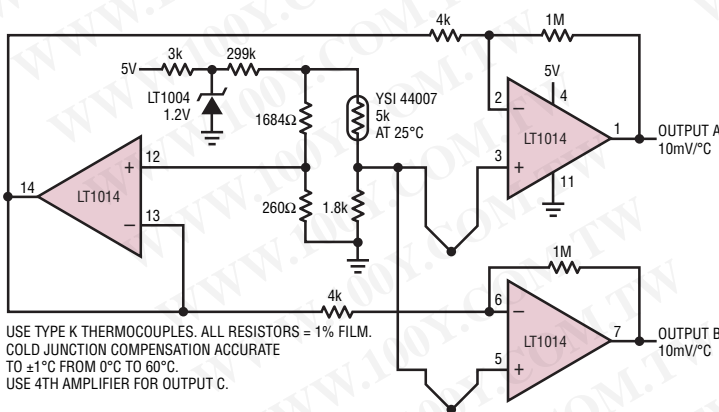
4k
1M
3k
299k
5V
LT1004
1.2V
1684Ω
YSI 44007
5k
AT 25°C
5V
4
2
−
LT1014
1
OUTPUT A
10mV/°C
3
+
11
14
LT1014
12
+
13
−
260Ω
1.8k
1M
4k
6
−
LT1014
7
OUTPUT B
10mV/°C
5
+

USE TYPE K THERMOCOUPLES. ALL RESISTORS = 1% FILM.
COLD JUNCTION COMPENSATION ACCURATE TO ±1°C FROM 0°C TO 60°C.
USE 4TH AMPLIFIER FOR OUTPUT C.

WWW.100Y.COM.TW